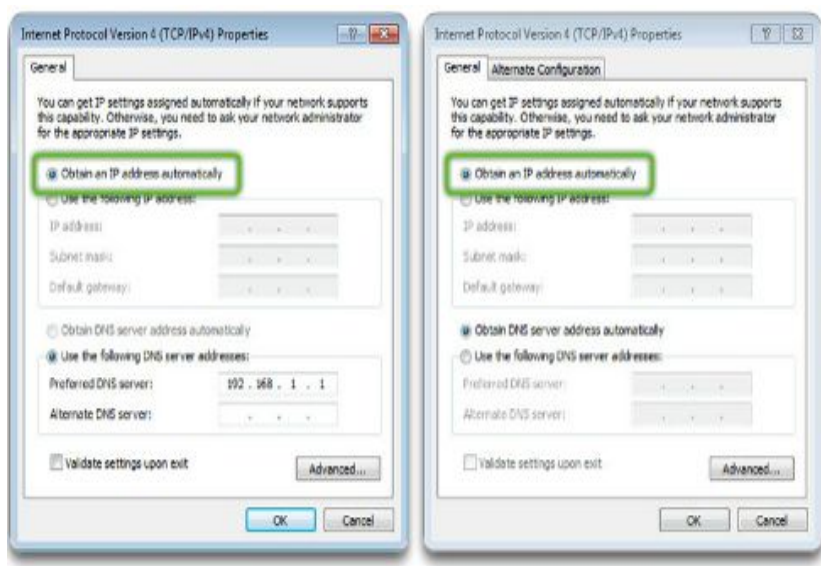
Internet Protocol Version 4 (TCP/IPv4) Properties

?

General

You can get IP settings assigned automatically if your network supports this capability. Otherwise, you need to ask your network administrator for the appropriate IP settings.

Obtain an IP address automatically

Use the following IP address:

IP address:

Subnet mask:

Default gateway:

Obtain DNS server address automatically

Use the following DNS server addresses:

Preferred DNS server: 192 . 168 . 1 . 1

Alternate DNS server:

Validate settings upon exit

Advanced...

OK

Cancel

Internet Protocol Version 4 (TCP/IPv4) Properties

?

General

Alternate Configuration

You can get IP settings assigned automatically if your network supports this capability. Otherwise, you need to ask your network administrator for the appropriate IP settings.

Obtain an IP address automatically

Use the following IP address:

IP address:

Subnet mask:

Default gateway:

Obtain DNS server address automatically

Use the following DNS server addresses:

Preferred DNS server:

Alternate DNS server:

Validate settings upon exit

Advanced...

OK

Cancel